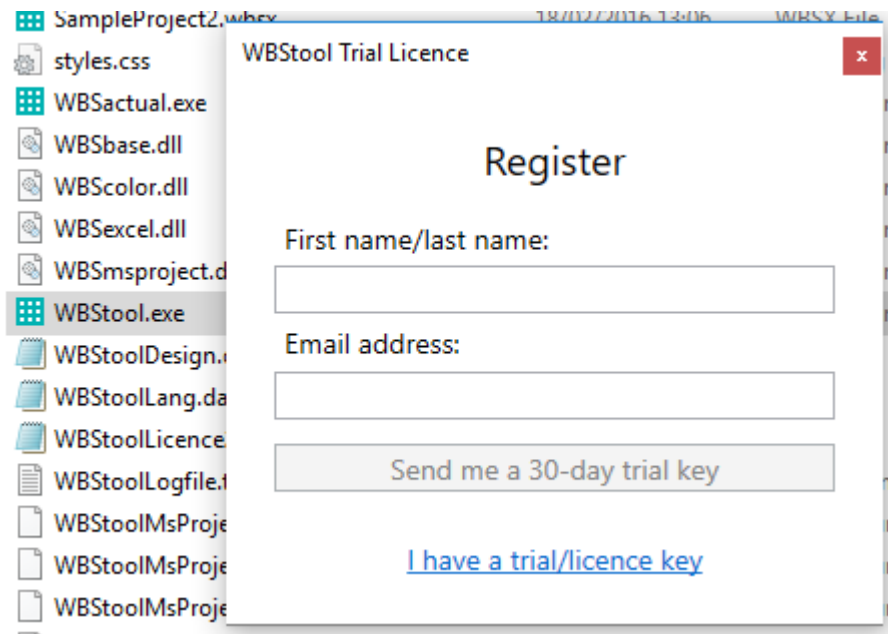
SampleProject2.wbsx 18/02/2016 13:06 WBSX File
styles.css
WBSactual.exe
WBSbase.dll
WBScolor.dll
WBSexcel.dll
WBSmsproject.d
WBStool.exe
WBStoolDesign.
WBStoolLang.da
WBStoolLicence
WBStoolLogfile.
WBStoolMsProje
WBStoolMsProje
WBStoolMsProje

WBStool Trial Licence
x

Register

First name/last name:

Email address:

Send me a 30-day trial key

I have a trial/licence key